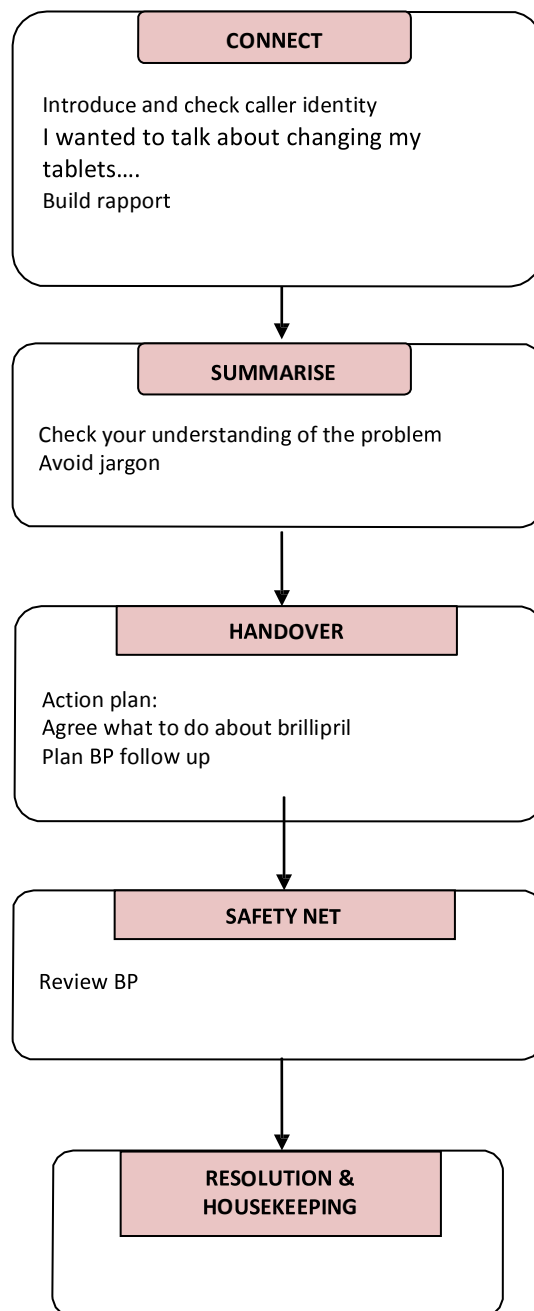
CONNECT

Introduce and check caller identity
I wanted to talk about changing my tablets….
Build rapport

SUMMARISE

Check your understanding of the problem
Avoid jargon

HANDOVER

Action plan:
Agree what to do about brillipril
Plan BP follow up

SAFETY NET

Review BP

RESOLUTION & HOUSEKEEPING